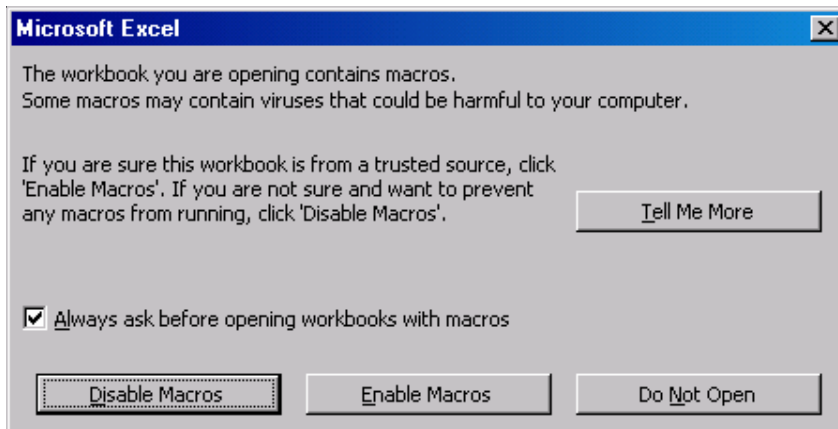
Microsoft Excel

The workbook you are opening contains macros.
Some macros may contain viruses that could be harmful to your computer.

If you are sure this workbook is from a trusted source, click 'Enable Macros'. If you are not sure and want to prevent any macros from running, click 'Disable Macros'.

Tell Me More

☑ Always ask before opening workbooks with macros

Disable Macros

Enable Macros

Do Not Open